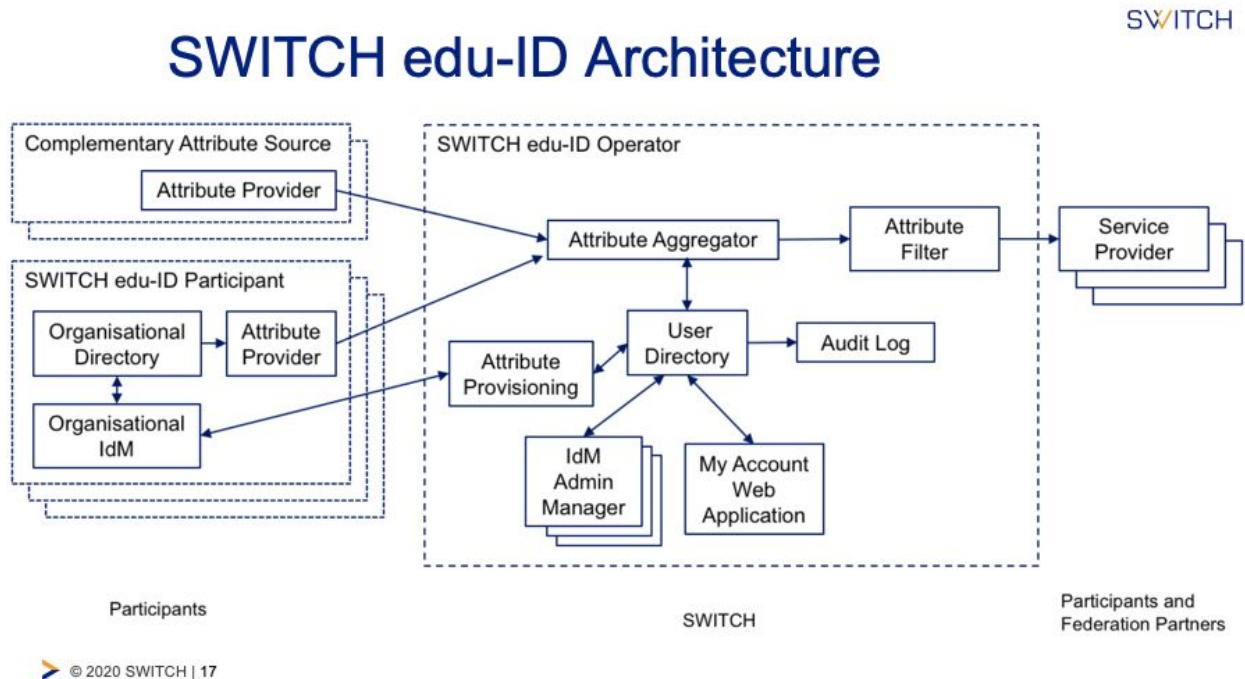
SWITCH

SWITCH edu-ID Architecture

Complementary Attribute Source

Attribute Provider

SWITCH edu-ID Participant

Organisational Directory

Attribute Provider

Organisational IdM

SWITCH edu-ID Operator

Attribute Aggregator

Attribute Filter

User Directory

Audit Log

Attribute Provisioning

IdM Admin Manager

My Account Web Application

Service Provider

Participants

SWITCH

Participants and Federation Partners

© 2020 SWITCH | 17